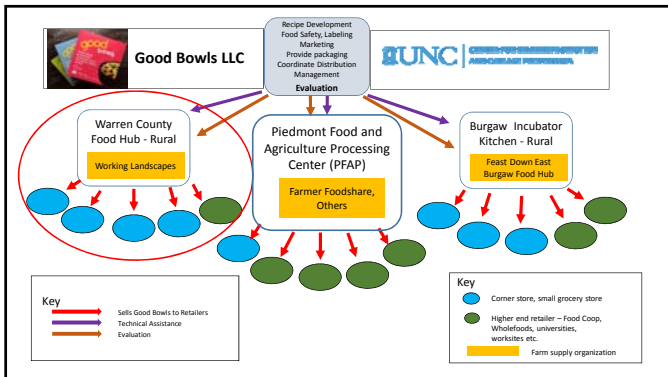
Good Bowls LLC

Recipe Development
Food Safety, Labeling
Marketing
Provide packaging
Coordinate Distribution
Management
Evaluation

UNC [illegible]

Warren County Food Hub - Rural

Working Landscapes

Piedmont Food and Agriculture Processing Center (PFAP)

Farmer Foodshare, Others

Burgaw Incubator Kitchen - Rural

Feast Down East Burgaw Food Hub

Key
Sells Good Bowls to Retailers
Technical Assistance
Evaluation

Key
Corner store, small grocery store
Higher end retailer – Food Coop, Wholefoods, universities, worksites etc.
Farm supply organization